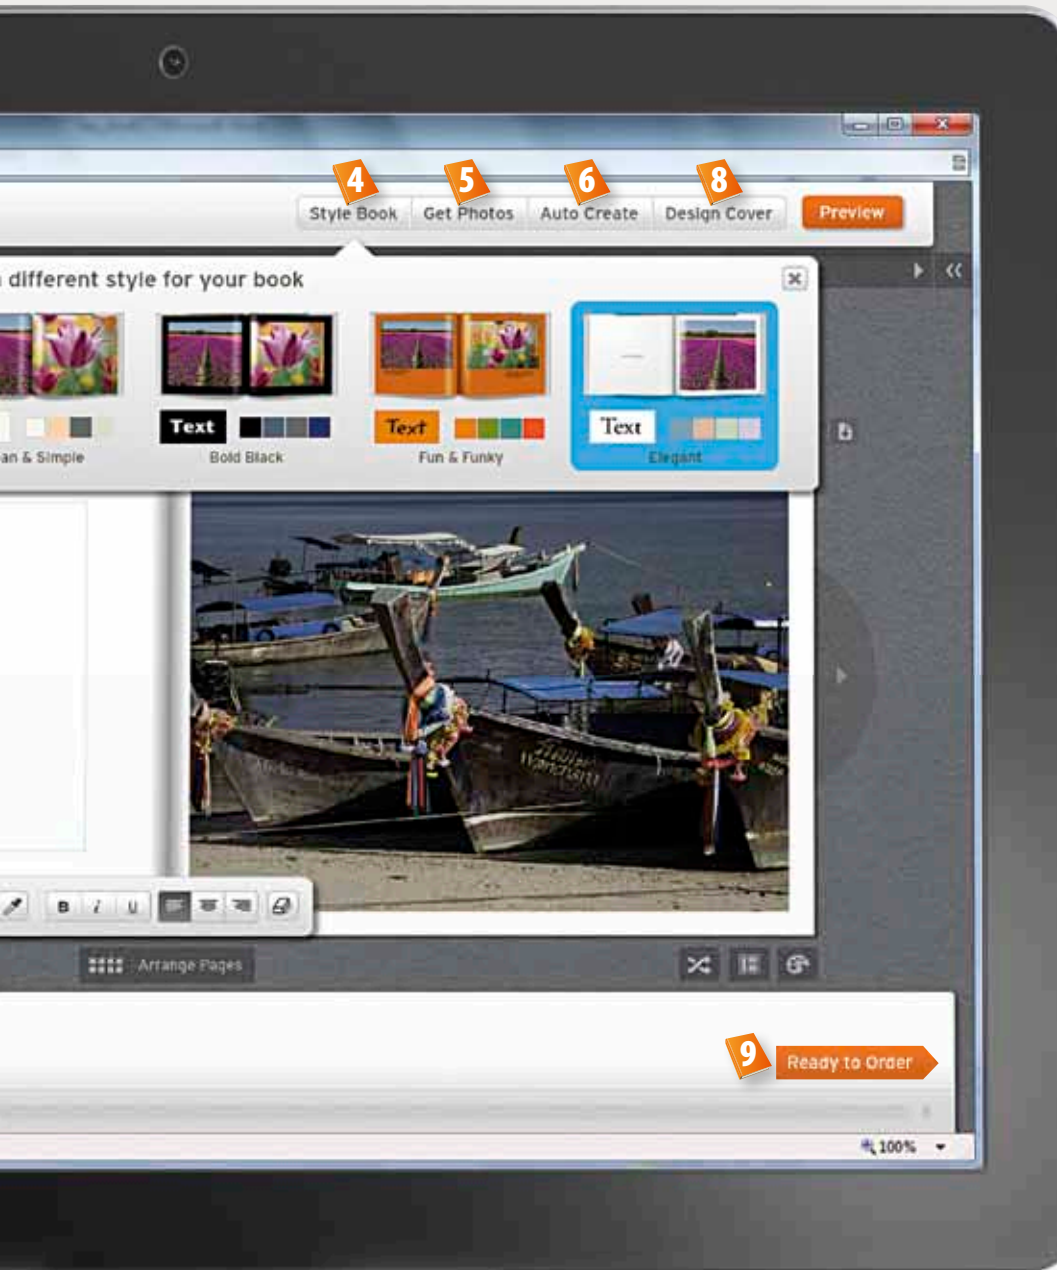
4 Style Book
5 Get Photos
6 Auto Create
8 Design Cover
Preview

different style for your book

an & Simple

Text
Bold Black

Text
Fun & Funky

Text
Elegant

B I U

Arrange Pages

9 Ready to Order

100%